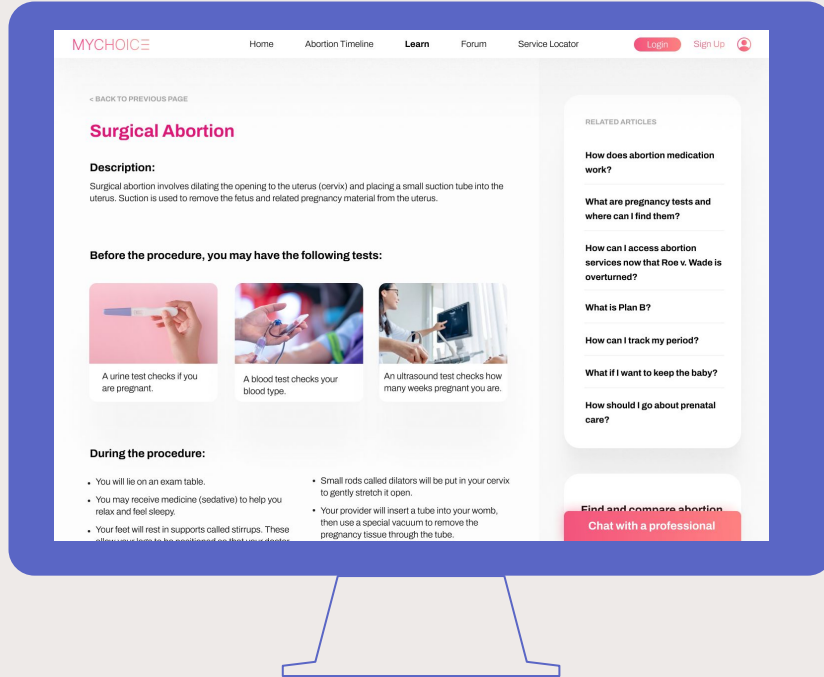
MYCHOICE

Home Abortion Timeline Learn Forum Service Locator

Login Sign Up

< BACK TO PREVIOUS PAGE

Surgical Abortion

Description:

Surgical abortion involves dilating the opening to the uterus (cervix) and placing a small suction tube into the uterus. Suction is used to remove the fetus and related pregnancy material from the uterus.

Before the procedure, you may have the following tests:

A urine test checks if you are pregnant.

A blood test checks your blood type.

An ultrasound test checks how many weeks pregnant you are.

During the procedure:

- You will lie on an exam table.
- You may receive medicine (sedative) to help you relax and feel sleepy.
- Your feet will rest in supports called stirrups. These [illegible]

- Small rods called dilators will be put in your cervix to gently stretch it open.
- Your provider will insert a tube into your womb, then use a special vacuum to remove the pregnancy tissue through the tube.

RELATED ARTICLES

How does abortion medication work?

What are pregnancy tests and where can I find them?

How can I access abortion services now that Roe v. Wade is overturned?

What is Plan B?

How can I track my period?

What if I want to keep the baby?

How should I go about prenatal care?

Find and compare abortion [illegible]

Chat with a professional